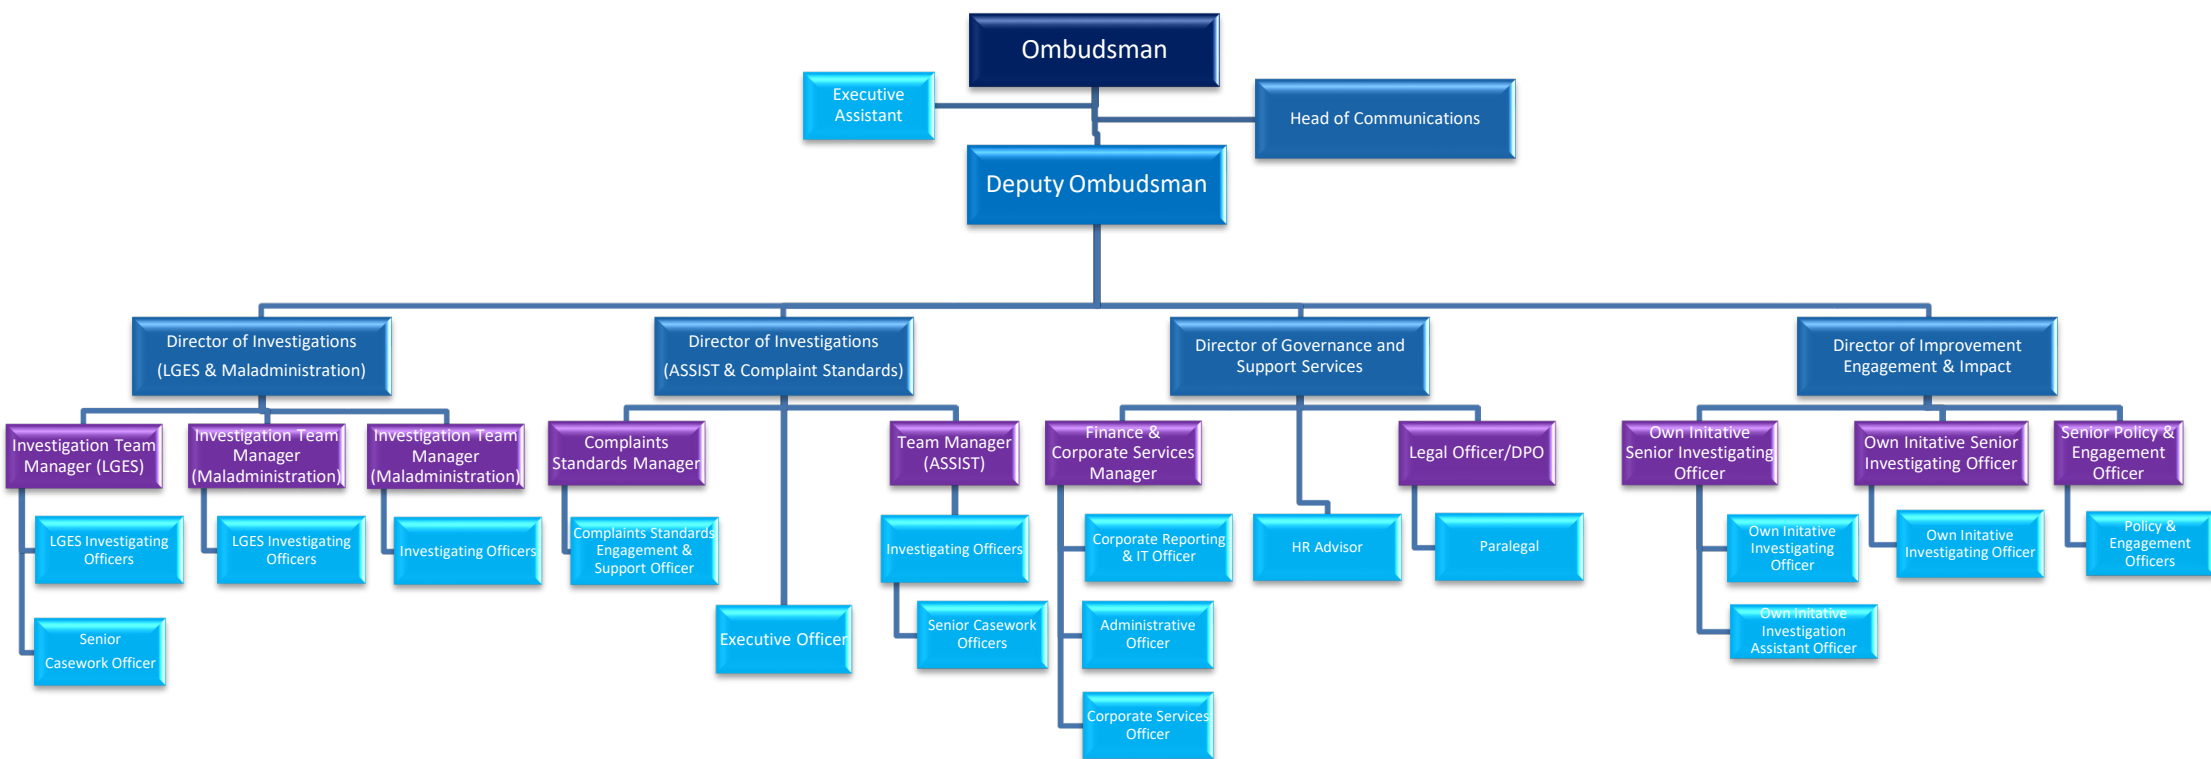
Ombudsman

Executive Assistant

Head of Communications

Deputy Ombudsman

Director of Investigations (LGES & Maladministration)

Director of Investigations (ASSIST & Complaint Standards)

Director of Governance and Support Services

Director of Improvement Engagement & Impact

Investigation Team Manager (LGES)

LGES Investigating Officers

Senior Casework Officer

Investigation Team Manager (Maladministration)

LGES Investigating Officers

Investigation Team Manager (Maladministration)

Investigating Officers

Complaints Standards Manager

Complaints Standards Engagement & Support Officer

Executive Officer

Team Manager (ASSIST)

Investigating Officers

Senior Casework Officers

Finance & Corporate Services Manager

Corporate Reporting & IT Officer

Administrative Officer

Corporate Services Officer

HR Advisor

Legal Officer/DPO

Paralegal

Own Initative Senior Investigating Officer

Own Initative Investigating Officer

Own Initative Investigation Assistant Officer

Own Initative Senior Investigating Officer

Own Initative Investigating Officer

Senior Policy & Engagement Officer

Policy & Engagement Officers